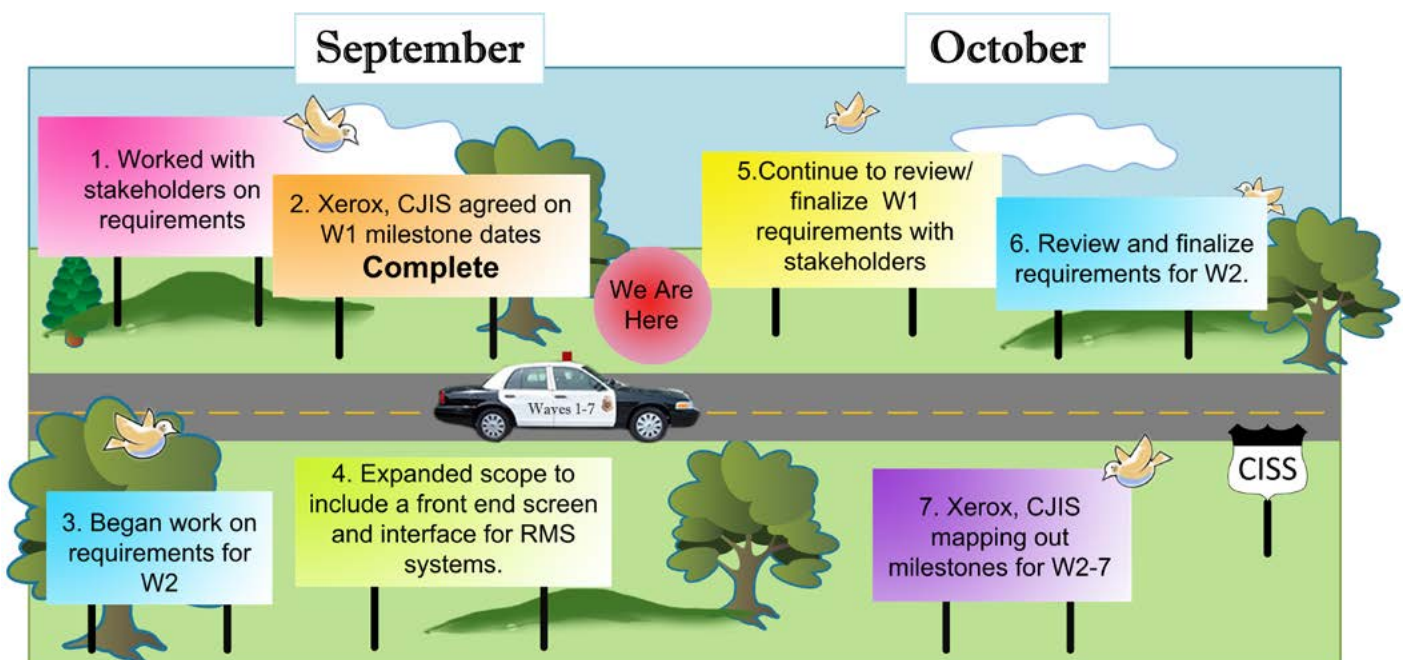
September

October

1. Worked with stakeholders on requirements

2. Xerox, CJIS agreed on W1 milestone dates
Complete

We Are Here

5.Continue to review/ finalize W1 requirements with stakeholders

6. Review and finalize requirements for W2.

Waves 1-7

3. Began work on requirements for W2

4. Expanded scope to include a front end screen and interface for RMS systems.

7. Xerox, CJIS mapping out milestones for W2-7

CISS